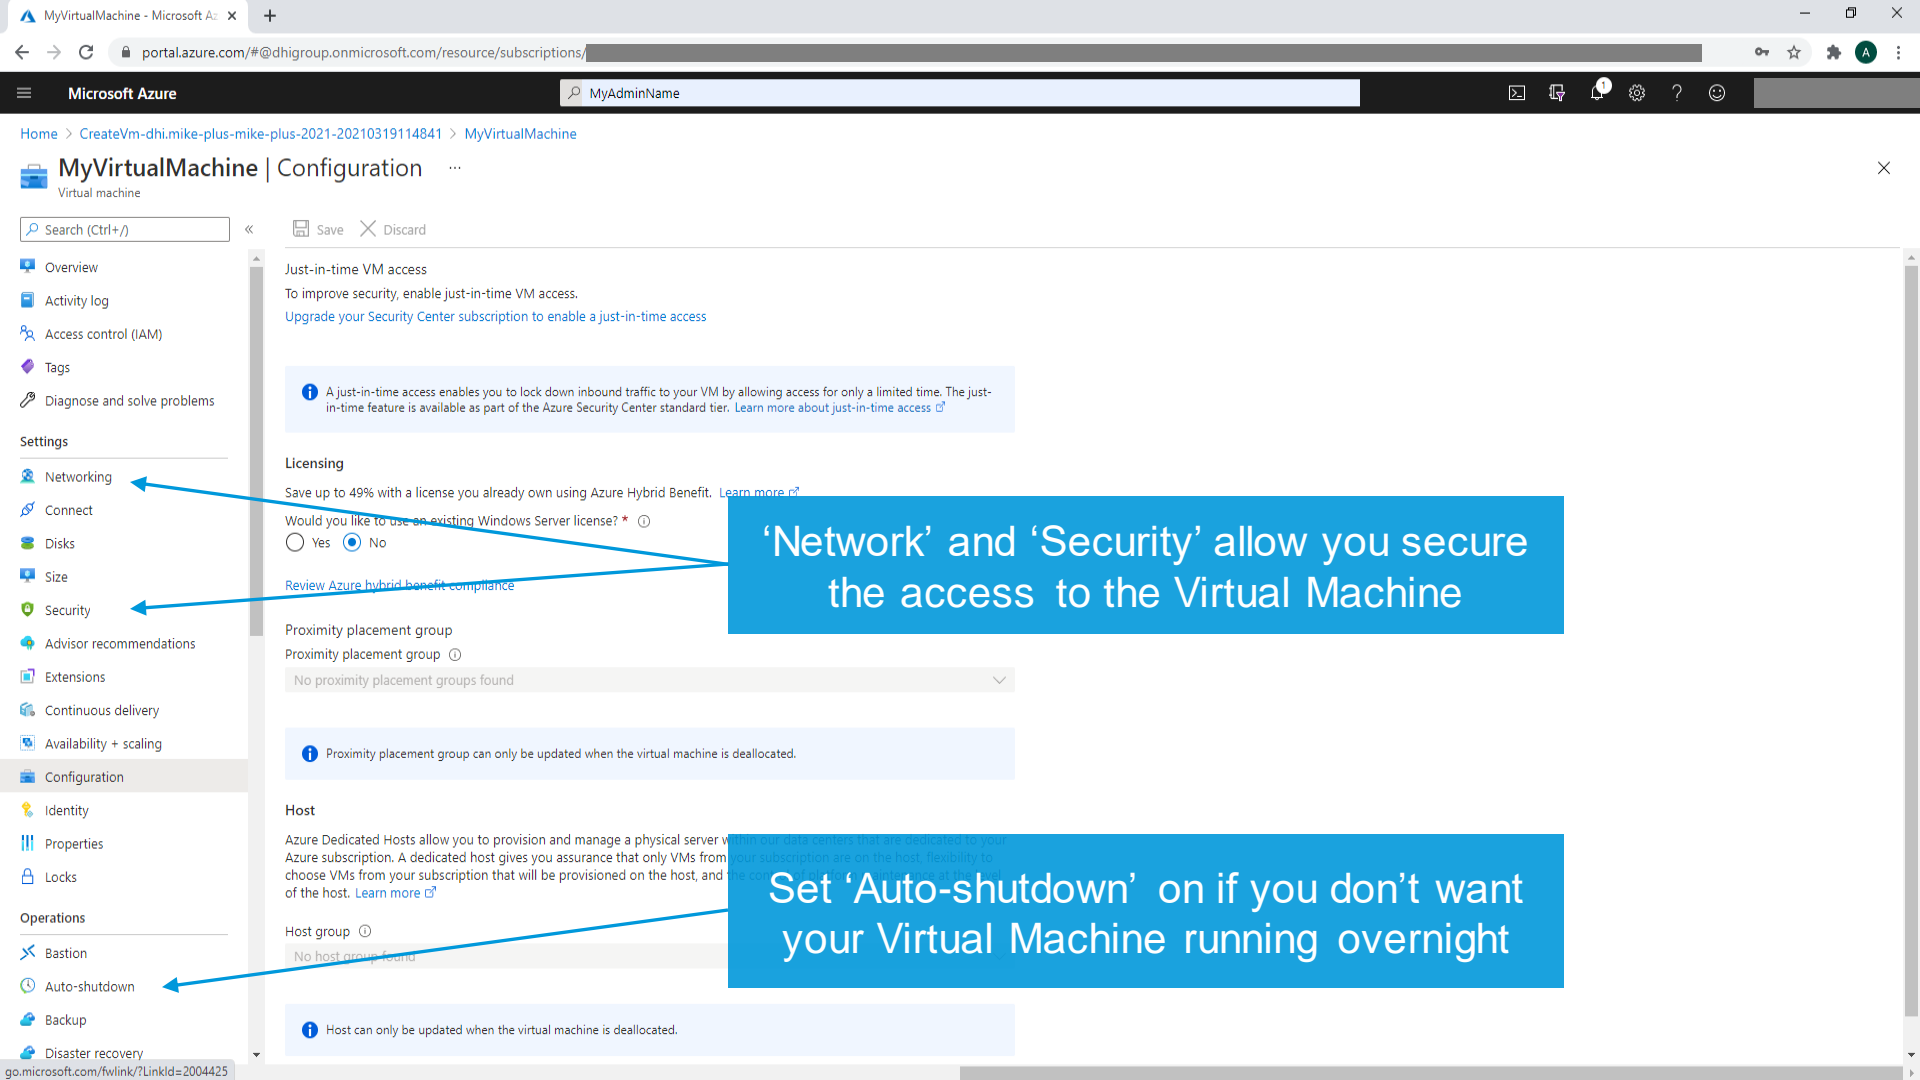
MyVirtualMachine - Microsoft Az ×

portal.azure.com/#@dhigroup.onmicrosoft.com/resource/subscriptions/

Microsoft Azure

MyAdminName

Home > CreateVm-dhi.mike-plus-mike-plus-2021-20210319114841 > MyVirtualMachine

MyVirtualMachine | Configuration ...

Virtual machine

Search (Ctrl+/)

Save Discard

Overview
Activity log
Access control (IAM)
Tags
Diagnose and solve problems

Settings

Networking
Connect
Disks
Size
Security
Advisor recommendations
Extensions
Continuous delivery
Availability + scaling
Configuration
Identity
Properties
Locks

Operations

Bastion
Auto-shutdown
Backup
Disaster recovery

Just-in-time VM access

To improve security, enable just-in-time VM access.

Upgrade your Security Center subscription to enable a just-in-time access

A just-in-time access enables you to lock down inbound traffic to your VM by allowing access for only a limited time. The just-in-time feature is available as part of the Azure Security Center standard tier. Learn more about just-in-time access

Licensing

Save up to 49% with a license you already own using Azure Hybrid Benefit. Learn more

Would you like to use an existing Windows Server license? *

Yes No

Review Azure hybrid benefit compliance

Proximity placement group

Proximity placement group

No proximity placement groups found

Proximity placement group can only be updated when the virtual machine is deallocated.

Host

Azure Dedicated Hosts allow you to provision and manage a physical server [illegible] Azure subscription. A dedicated host gives you assurance that only VMs from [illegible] choose VMs from your subscription that will be provisioned on the host, and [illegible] of the host. Learn more

Host group

No host group found

Host can only be updated when the virtual machine is deallocated.

'Network' and 'Security' allow you secure the access to the Virtual Machine

Set 'Auto-shutdown' on if you don't want your Virtual Machine running overnight

go.microsoft.com/fwlink/?LinkId=2004425